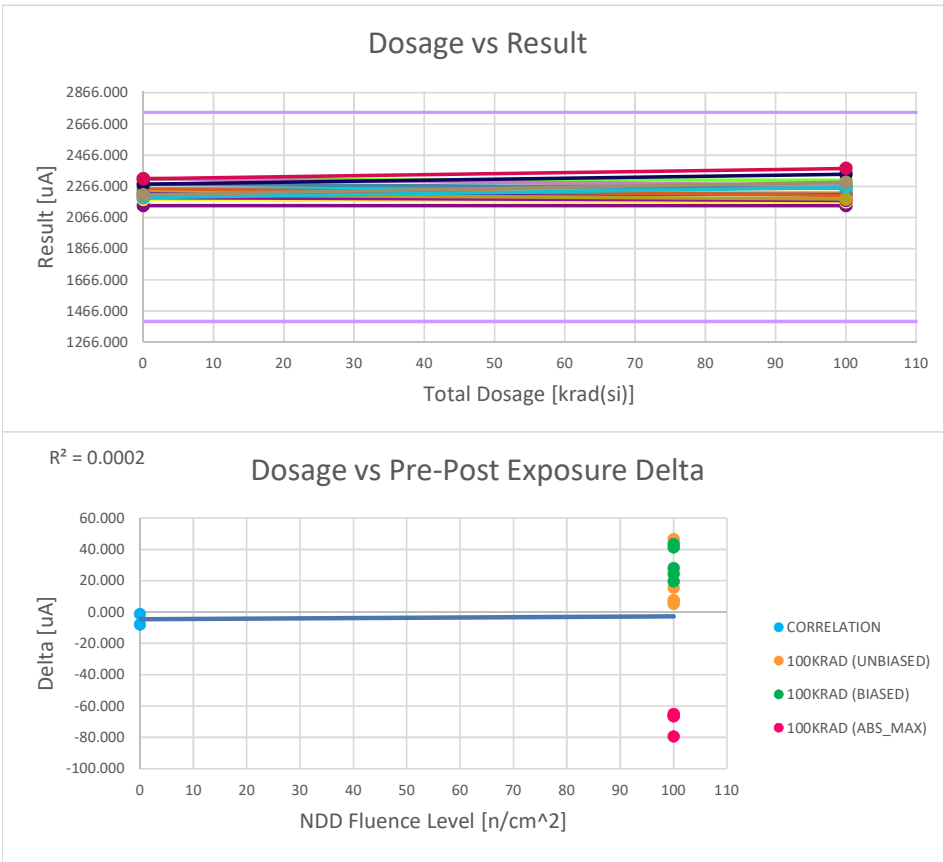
Dosage vs Result

Result [uA]

2866.000
2666.000
2466.000
2266.000
2066.000
1866.000
1666.000
1466.000
1266.000

0 10 20 30 40 50 60 70 80 90 100 110

Total Dosage [krad(si)]

$R^2 = 0.0002$

Dosage vs Pre-Post Exposure Delta

Delta [uA]

60.000
40.000
20.000
0.000
-20.000
-40.000
-60.000
-80.000
-100.000

0 10 20 30 40 50 60 70 80 90 100 110

NDD Fluence Level [n/cm^2]

CORRELATION
100KRAD (UNBIASED)
100KRAD (BIASED)
100KRAD (ABS_MAX)